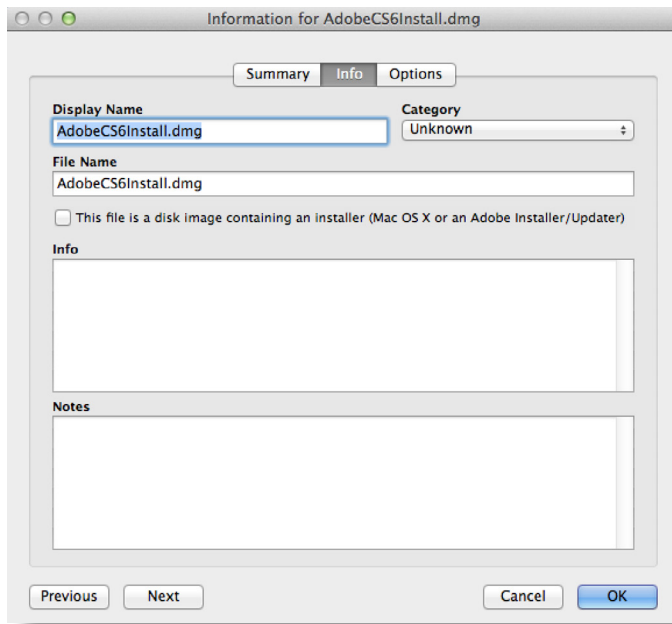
Information for AdobeCS6Install.dmg

Summary Info Options

Display Name
AdobeCS6Install.dmg

Category
Unknown

File Name
AdobeCS6Install.dmg

This file is a disk image containing an installer (Mac OS X or an Adobe Installer/Updater)

Info

Notes

Previous Next Cancel OK